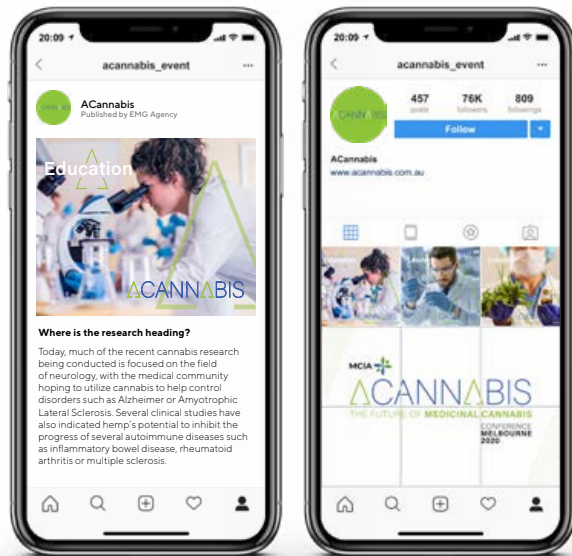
20:09

acannabis_event

ACannabis
Published by EMG Agency

Education

ACANNABIS

Where is the research heading?

Today, much of the recent cannabis research being conducted is focused on the field of neurology, with the medical community hoping to utilize cannabis to help control disorders such as Alzheimer or Amyotrophic Lateral Sclerosis. Several clinical studies have also indicated hemp's potential to inhibit the progress of several autoimmune diseases such as inflammatory bowel disease, rheumatoid arthritis or multiple sclerosis.

20:09

acannabis_event

ACANNABIS

457 posts
76K followers
809 following

Follow

ACannabis
www.acannabis.com.au

MCIA

ACANNABIS
THE FUTURE OF MEDICINAL CANNABIS
CONFERENCE
MELBOURNE
2020